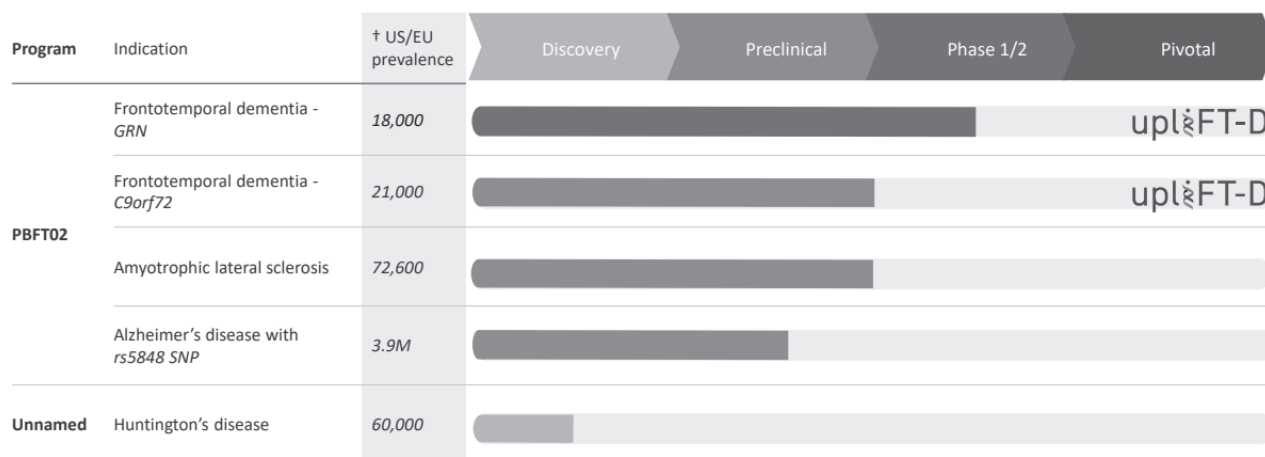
| Program | Indication | † US/EU prevalence | Discovery | Preclinical | Phase 1/2 | Pivotal |
|---|---|---|---|---|---|---|
| PBFT02 | Frontotemporal dementia - *GRN* | *18,000* | | | | upl⨯FT-D |
| | Frontotemporal dementia - *C9orf72* | *21,000* | | | | upl⨯FT-D |
| | Amyotrophic lateral sclerosis | *72,600* | | | | |
| | Alzheimer's disease with *rs5848 SNP* | *3.9M* | | | | |
| Unnamed | Huntington's disease | *60,000* | | | | |